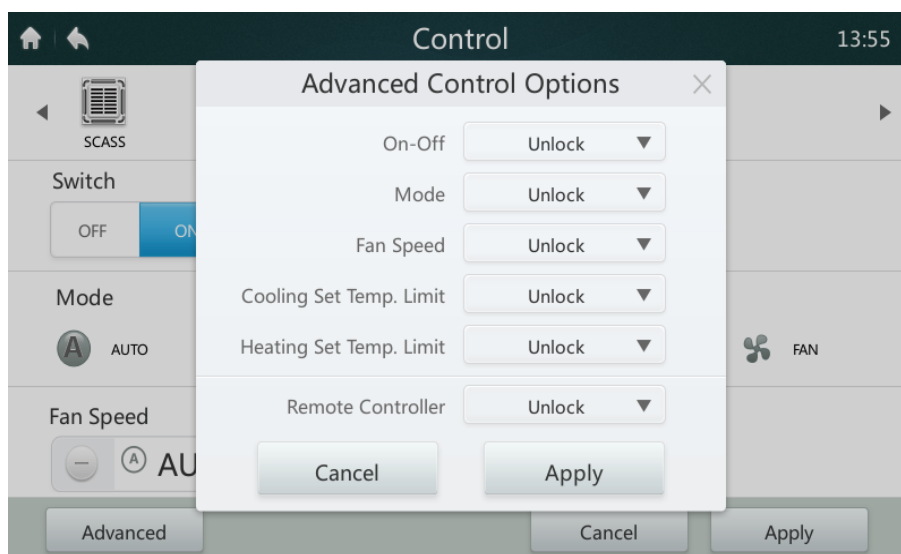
Control

13:55

SCASS

Switch

OFF

ON

Mode

A AUTO

FAN

Fan Speed

A AU

Advanced Control Options

On-Off Unlock ▼

Mode Unlock ▼

Fan Speed Unlock ▼

Cooling Set Temp. Limit Unlock ▼

Heating Set Temp. Limit Unlock ▼

Remote Controller Unlock ▼

Cancel

Apply

Advanced

Cancel

Apply